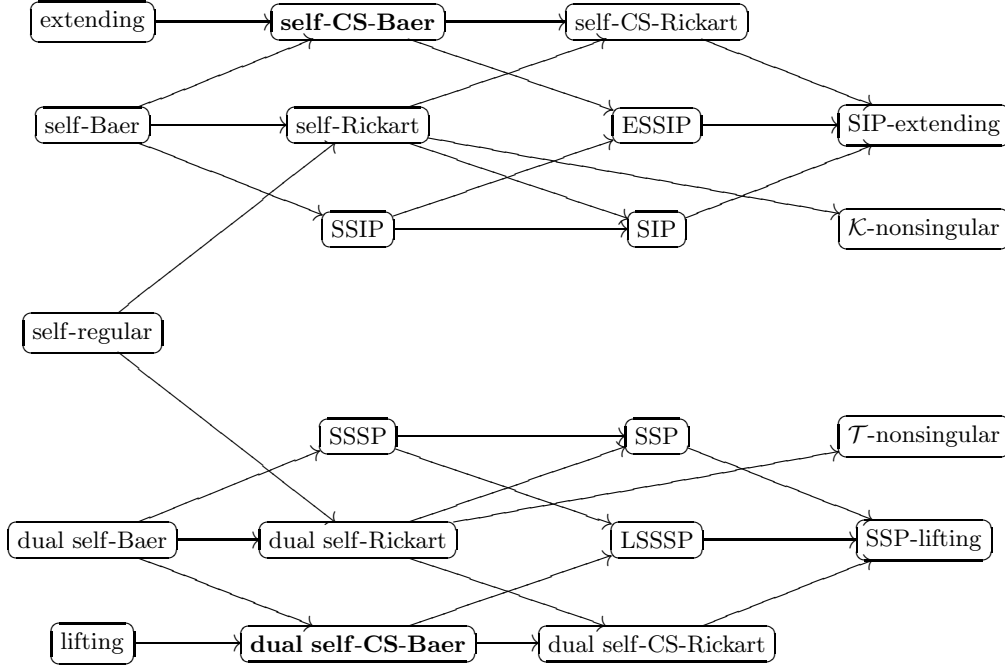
extending

self-CS-Baer

self-CS-Rickart

self-Baer

self-Rickart

ESSIP

SIP-extending

SSIP

SIP

$\mathcal{K}$-nonsingular

self-regular

SSSP

SSP

$\mathcal{T}$-nonsingular

dual self-Baer

dual self-Rickart

LSSSP

SSP-lifting

lifting

dual self-CS-Baer

dual self-CS-Rickart